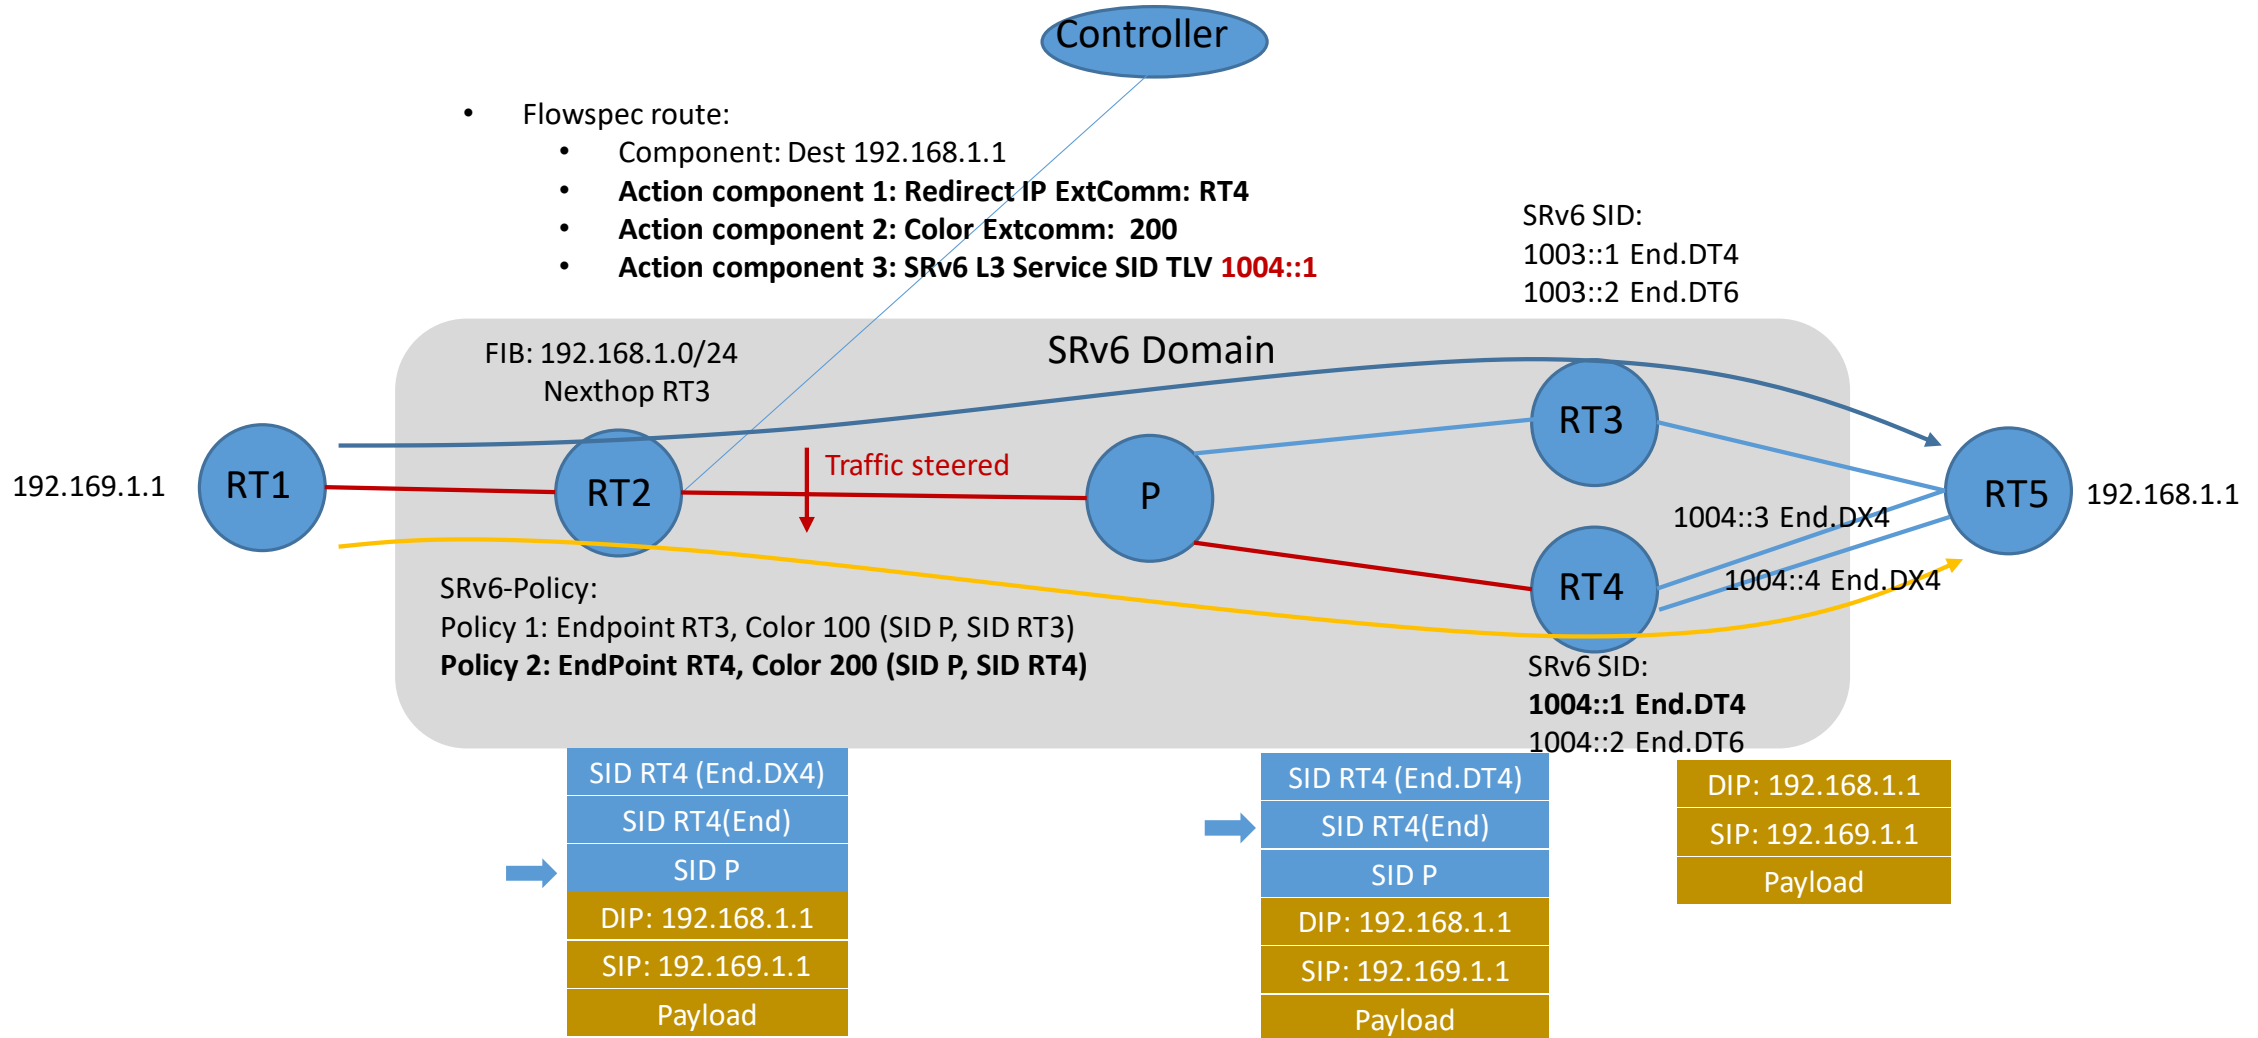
Controller

• Flowspec route:
  • Component: Dest 192.168.1.1
  • **Action component 1: Redirect IP ExtComm: RT4**
  • **Action component 2: Color Extcomm: 200**
  • **Action component 3: SRv6 L3 Service SID TLV 1004::1**

SRv6 SID:
1003::1 End.DT4
1003::2 End.DT6

FIB: 192.168.1.0/24
Nexthop RT3

SRv6 Domain

RT3

192.169.1.1

RT1

RT2

Traffic steered

P

RT5

192.168.1.1

1004::3 End.DX4

RT4

1004::4 End.DX4

SRv6-Policy:
Policy 1: Endpoint RT3, Color 100 (SID P, SID RT3)
**Policy 2: EndPoint RT4, Color 200 (SID P, SID RT4)**

SRv6 SID:
**1004::1 End.DT4**
1004::2 End.DT6

| SID RT4 (End.DX4) |
|---|
| SID RT4(End) |
| SID P |
| DIP: 192.168.1.1 |
| SIP: 192.169.1.1 |
| Payload |

| SID RT4 (End.DT4) |
|---|
| SID RT4(End) |
| SID P |
| DIP: 192.168.1.1 |
| SIP: 192.169.1.1 |
| Payload |

| DIP: 192.168.1.1 |
|---|
| SIP: 192.169.1.1 |
| Payload |